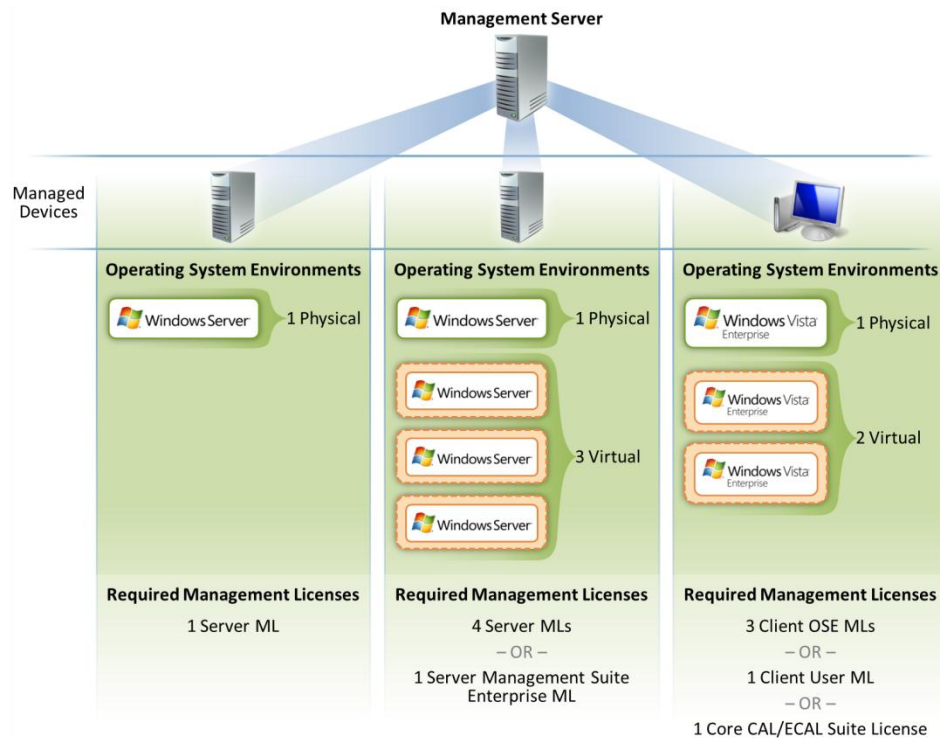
Management Server

Managed Devices

Operating System Environments

Windows Server

1 Physical

Required Management Licenses

1 Server ML

Operating System Environments

Windows Server

1 Physical

Windows Server

Windows Server

Windows Server

3 Virtual

Required Management Licenses

4 Server MLs

– OR –

1 Server Management Suite Enterprise ML

Operating System Environments

Windows Vista Enterprise

1 Physical

Windows Vista Enterprise

Windows Vista Enterprise

2 Virtual

Required Management Licenses

3 Client OSE MLs

– OR –

1 Client User ML

– OR –

1 Core CAL/ECAL Suite License